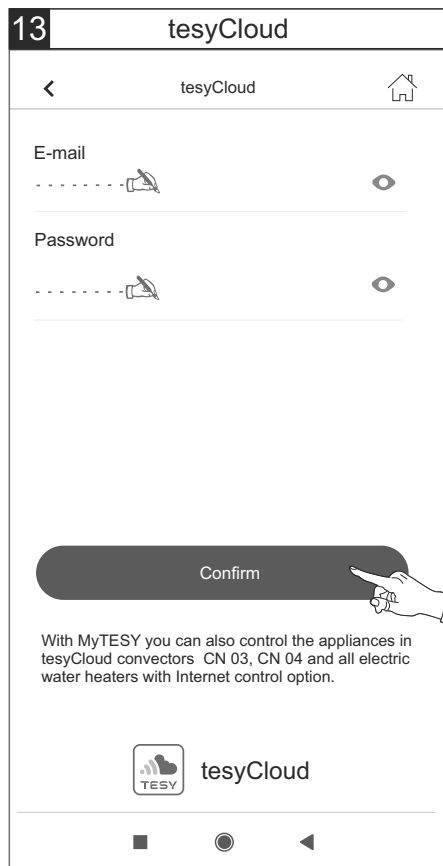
13 tesyCloud

tesyCloud

E-mail

Password

Confirm

With MyTESY you can also control the appliances in tesyCloud convectors CN 03, CN 04 and all electric water heaters with Internet control option.

TESY

tesyCloud